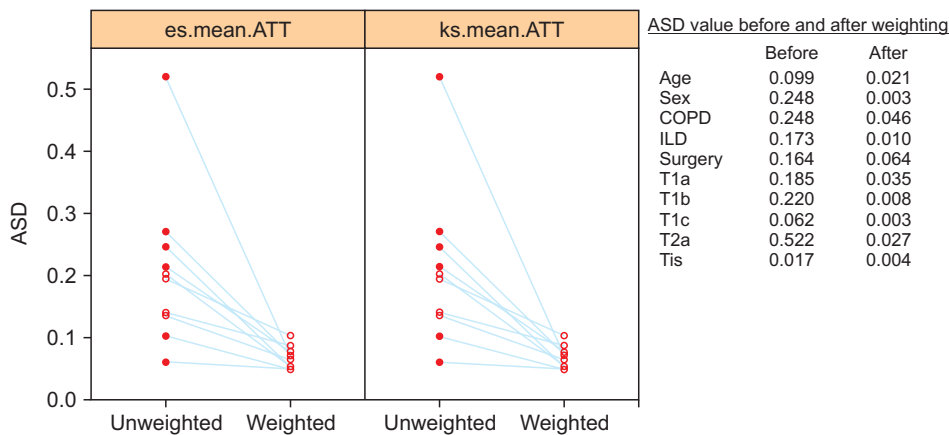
es.mean.ATT

ks.mean.ATT

ASD

0.5
0.4
0.3
0.2
0.1
0.0

Unweighted Weighted

Unweighted Weighted

ASD value before and after weighting

| | Before | After |
|---|---|---|
| Age | 0.099 | 0.021 |
| Sex | 0.248 | 0.003 |
| COPD | 0.248 | 0.046 |
| ILD | 0.173 | 0.010 |
| Surgery | 0.164 | 0.064 |
| T1a | 0.185 | 0.035 |
| T1b | 0.220 | 0.008 |
| T1c | 0.062 | 0.003 |
| T2a | 0.522 | 0.027 |
| Tis | 0.017 | 0.004 |